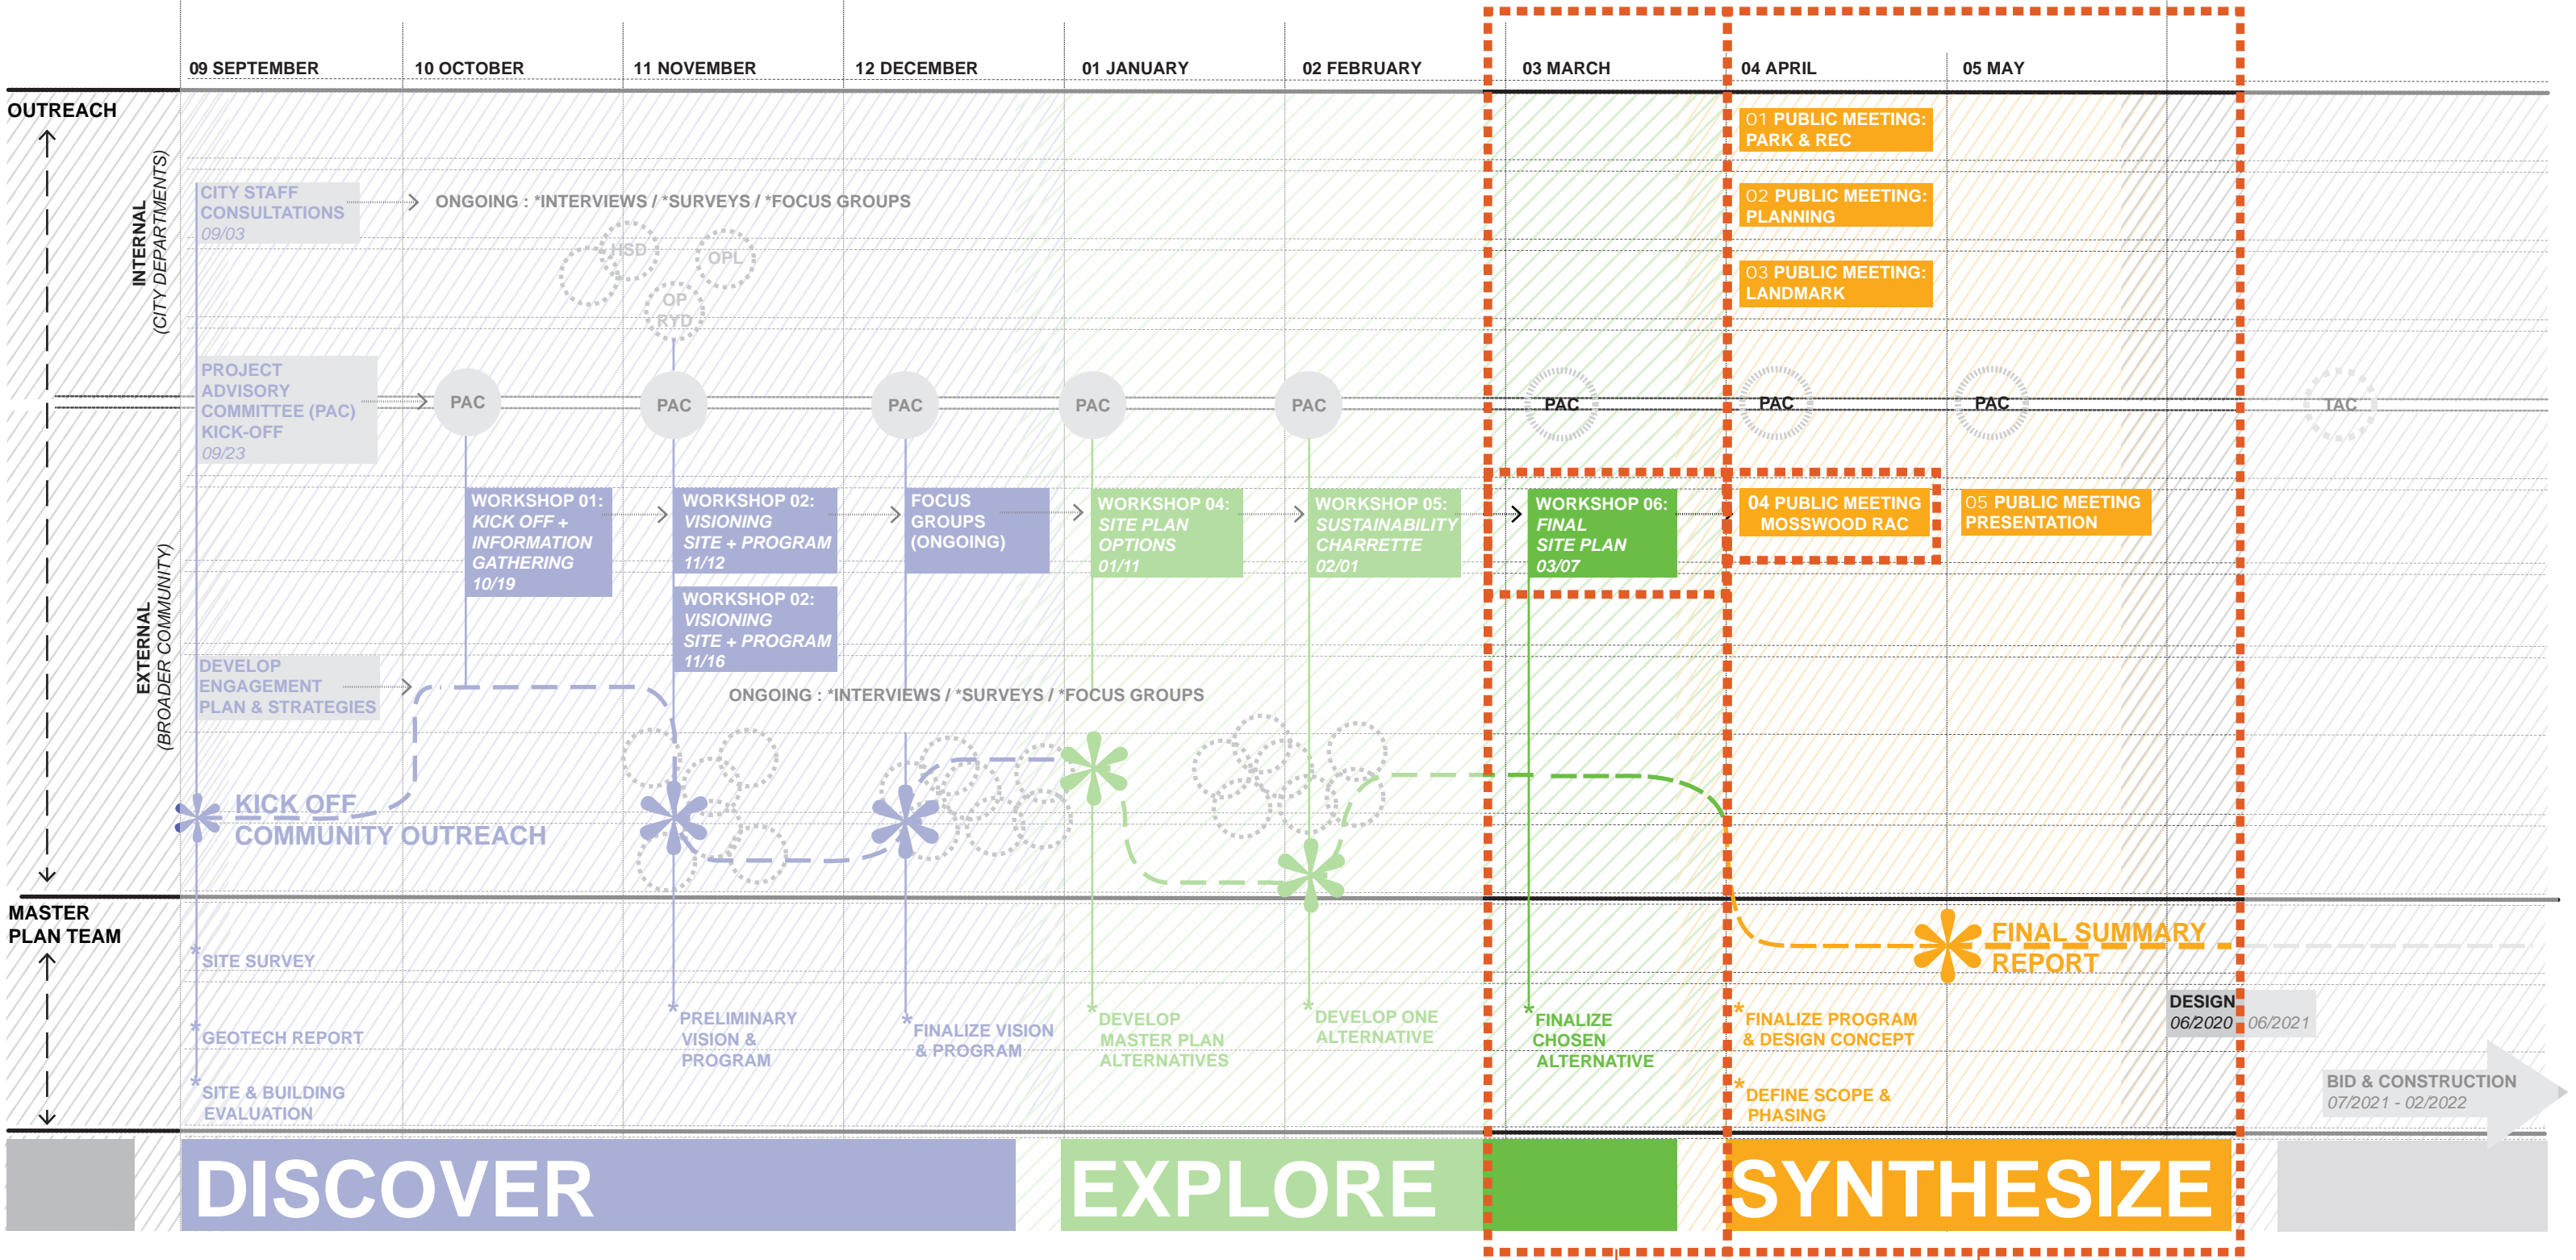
09 SEPTEMBER
10 OCTOBER
11 NOVEMBER
12 DECEMBER
01 JANUARY
02 FEBRUARY
03 MARCH
04 APRIL
05 MAY

OUTREACH

INTERNAL
(CITY DEPARTMENTS)

CITY STAFF CONSULTATIONS
09/03

ONGOING : *INTERVIEWS / *SURVEYS / *FOCUS GROUPS

HSD
OPL
OP
RYD

01 PUBLIC MEETING: PARK & REC

02 PUBLIC MEETING: PLANNING

03 PUBLIC MEETING: LANDMARK

PROJECT ADVISORY COMMITTEE (PAC) KICK-OFF
09/23

PAC
PAC
PAC
PAC
PAC
PAC
PAC
PAC
TAC

EXTERNAL
(BROADER COMMUNITY)

WORKSHOP 01:
KICK OFF + INFORMATION GATHERING
10/19

WORKSHOP 02:
VISIONING
SITE + PROGRAM
11/12

FOCUS GROUPS (ONGOING)

WORKSHOP 04:
SITE PLAN OPTIONS
01/11

WORKSHOP 05:
SUSTAINABILITY CHARRETTE
02/01

WORKSHOP 06:
FINAL
SITE PLAN
03/07

04 PUBLIC MEETING MOSSWOOD RAC

05 PUBLIC MEETING PRESENTATION

WORKSHOP 02:
VISIONING
SITE + PROGRAM
11/16

DEVELOP ENGAGEMENT PLAN & STRATEGIES

ONGOING : *INTERVIEWS / *SURVEYS / *FOCUS GROUPS

KICK OFF
COMMUNITY OUTREACH

MASTER PLAN TEAM

FINAL SUMMARY REPORT

SITE SURVEY

GEOTECH REPORT

SITE & BUILDING EVALUATION

PRELIMINARY VISION & PROGRAM

FINALIZE VISION & PROGRAM

DEVELOP MASTER PLAN ALTERNATIVES

DEVELOP ONE ALTERNATIVE

FINALIZE CHOSEN ALTERNATIVE

FINALIZE PROGRAM & DESIGN CONCEPT

DEFINE SCOPE & PHASING

DESIGN
06/2020
06/2021

BID & CONSTRUCTION
07/2021 - 02/2022

DISCOVER
EXPLORE
SYNTHESIZE